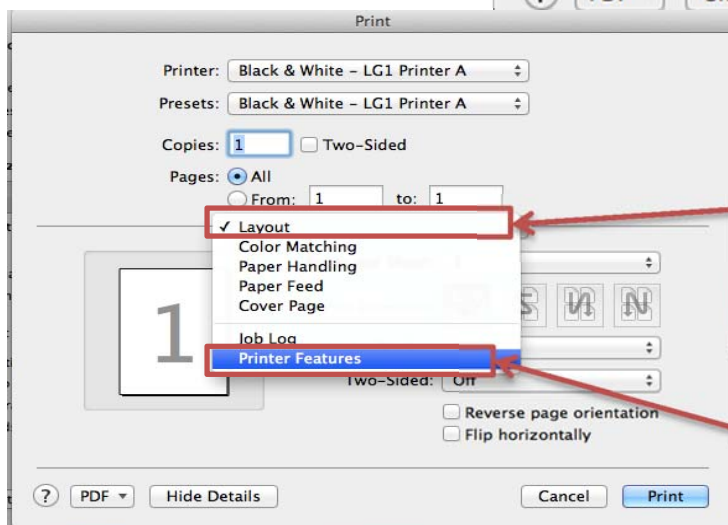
Print

Printer: Black & White - LG1 Printer A

Presets: Black & White - LG1 Printer A

Copies: 1 Two-Sided

Pages: All

From: 1 to: 1

✓ Layout
Color Matching
Paper Handling
Paper Feed
Cover Page

Job Log
Printer Features

1

Two-Sided: Off

Reverse page orientation
Flip horizontally

? PDF Hide Details Cancel Print